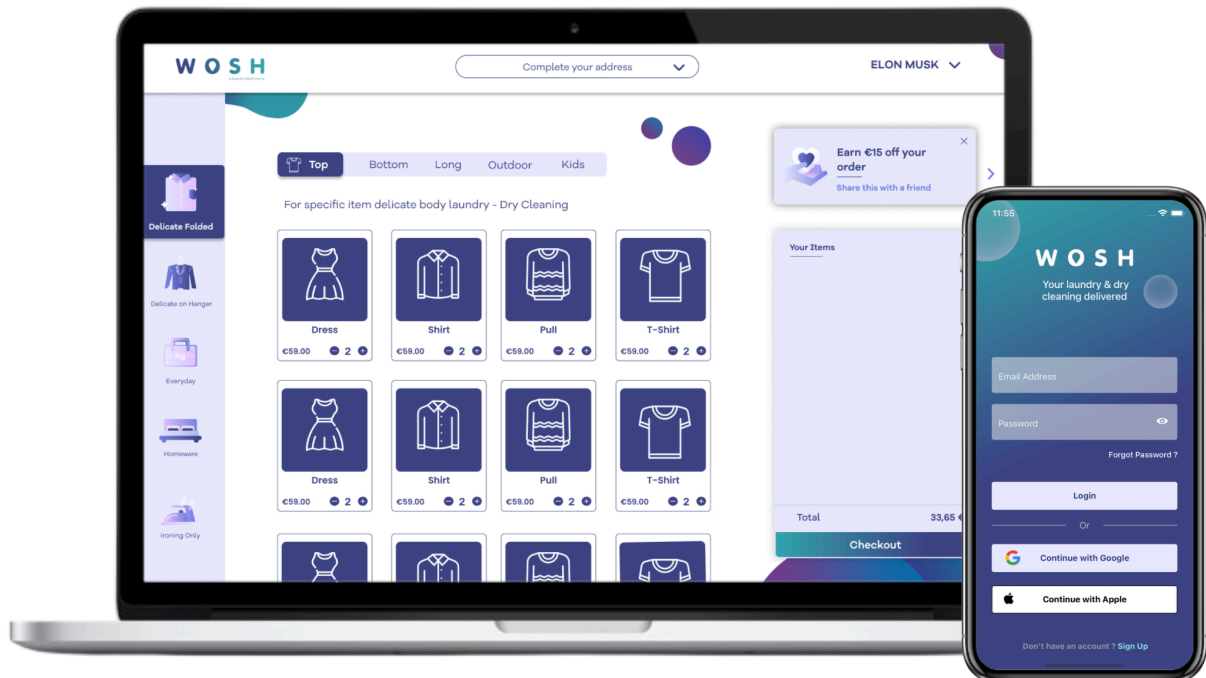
WOSH

Complete your address

ELON MUSK

Delicate Folded

Delicate on Hanger

Everyday

Homeware

Ironing Only

Top Bottom Long Outdoor Kids

For specific item delicate body laundry - Dry Cleaning

| Dress | Shirt | Pull | T-Shirt |
|---|---|---|---|
| €59.00 2 | €59.00 2 | €59.00 2 | €59.00 2 |
| Dress | Shirt | Pull | T-Shirt |
| €59.00 2 | €59.00 2 | €59.00 2 | €59.00 2 |

Earn €15 off your order
Share this with a friend

Your Items

Total 33,65 €

Checkout

11:55

WOSH

Your laundry & dry cleaning delivered

Email Address

Password

Forgot Password ?

Login

Or

Continue with Google

Continue with Apple

Don't have an account ? Sign Up